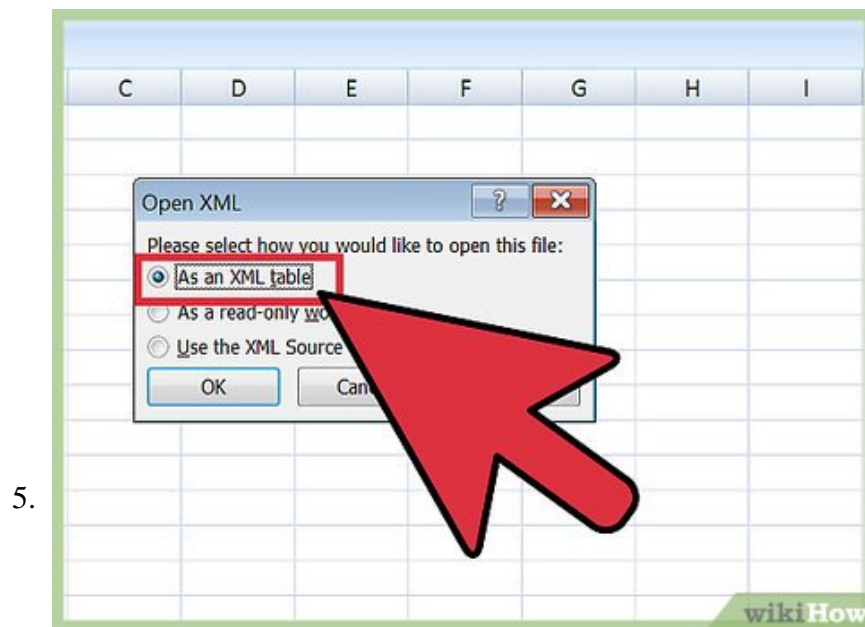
5.

| C | D | E | F | G | H | I |
|---|---|---|---|---|---|---|

Open XML

?

Please select how you would like to open this file:

As an XML table

As a read-only wo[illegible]

Use the XML Source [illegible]

OK

Can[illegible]

wikiHow